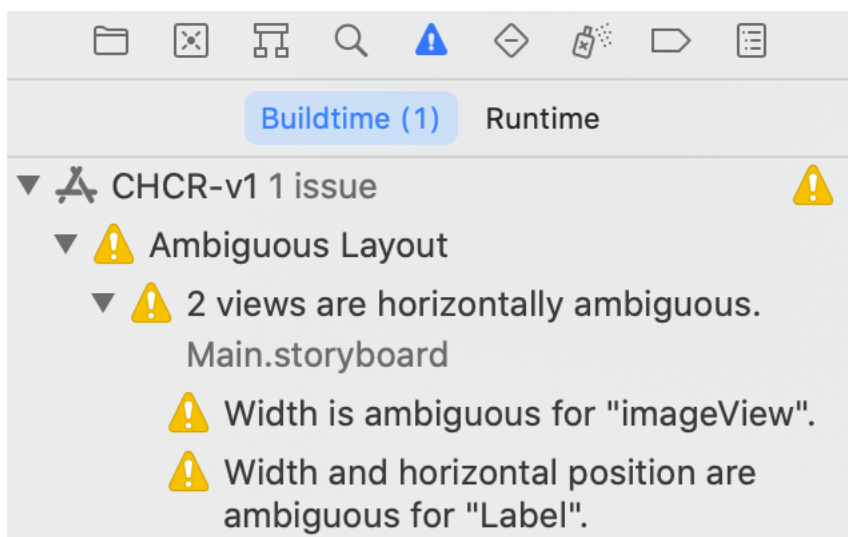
Buildtime (1) Runtime

CHCR-v1 1 issue

Ambiguous Layout

2 views are horizontally ambiguous.
Main.storyboard

Width is ambiguous for "imageView".

Width and horizontal position are ambiguous for "Label".